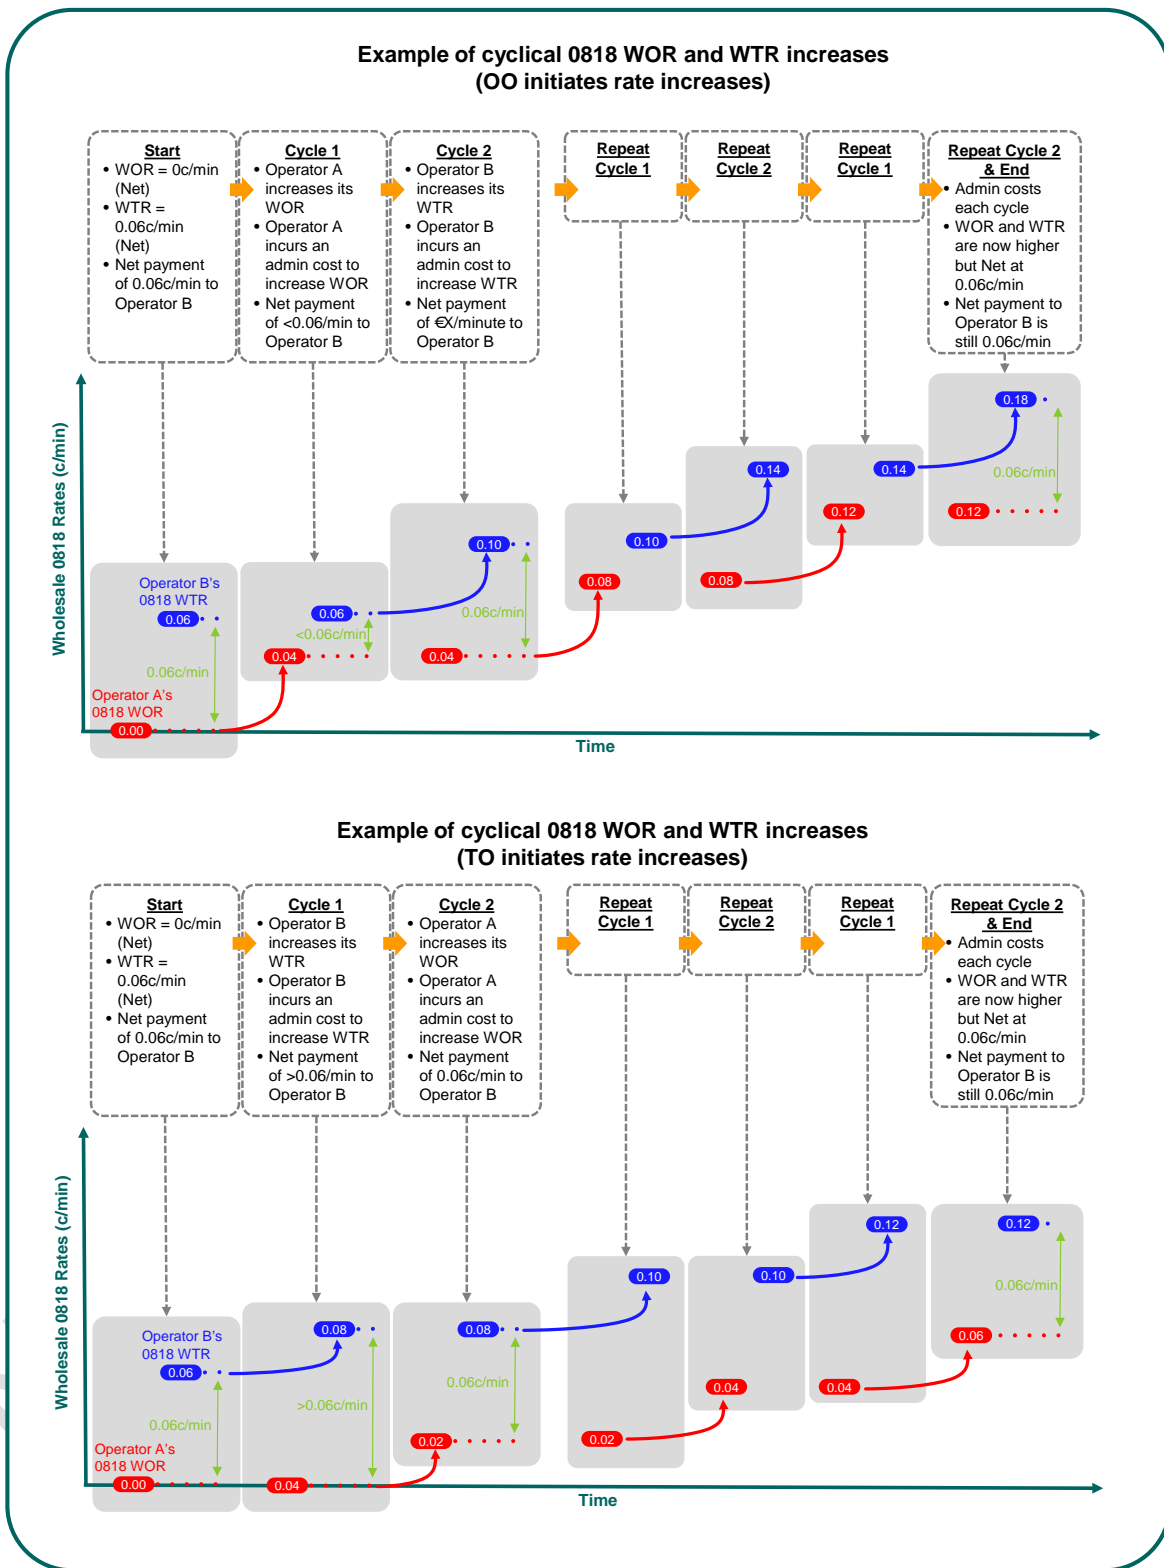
Example of cyclical 0818 WOR and WTR increases
(OO initiates rate increases)

Start
• WOR = 0c/min (Net)
• WTR = 0.06c/min (Net)
• Net payment of 0.06c/min to Operator B

Cycle 1
• Operator A increases its WOR
• Operator A incurs an admin cost to increase WOR
• Net payment of <0.06/min to Operator B

Cycle 2
• Operator B increases its WTR
• Operator B incurs an admin cost to increase WTR
• Net payment of €X/minute to Operator B

Repeat Cycle 1

Repeat Cycle 2

Repeat Cycle 1

Repeat Cycle 2 & End
• Admin costs each cycle
• WOR and WTR are now higher but Net at 0.06c/min
• Net payment to Operator B is still 0.06c/min

Wholesale 0818 Rates (c/min)

Operator B's 0818 WTR
0.06
0.06c/min
Operator A's 0818 WOR
0.00
0.06
0.04
<0.06c/min
0.10
0.06c/min
0.04
0.10
0.08
0.14
0.08
0.14
0.12
0.18
0.06c/min
0.12

Time

Example of cyclical 0818 WOR and WTR increases
(TO initiates rate increases)

Start
• WOR = 0c/min (Net)
• WTR = 0.06c/min (Net)
• Net payment of 0.06c/min to Operator B

Cycle 1
• Operator B increases its WTR
• Operator B incurs an admin cost to increase WTR
• Net payment of >0.06/min to Operator B

Cycle 2
• Operator A increases its WOR
• Operator A incurs an admin cost to increase WOR
• Net payment of 0.06c/min to Operator B

Repeat Cycle 1

Repeat Cycle 2

Repeat Cycle 1

Repeat Cycle 2 & End
• Admin costs each cycle
• WOR and WTR are now higher but Net at 0.06c/min
• Net payment to Operator B is still 0.06c/min

Wholesale 0818 Rates (c/min)

Operator B's 0818 WTR
0.06
0.06c/min
Operator A's 0818 WOR
0.00
0.08
>0.06c/min
0.04
0.08
0.06c/min
0.02
0.10
0.02
0.10
0.04
0.12
0.04
0.12
0.06c/min
0.06

Time